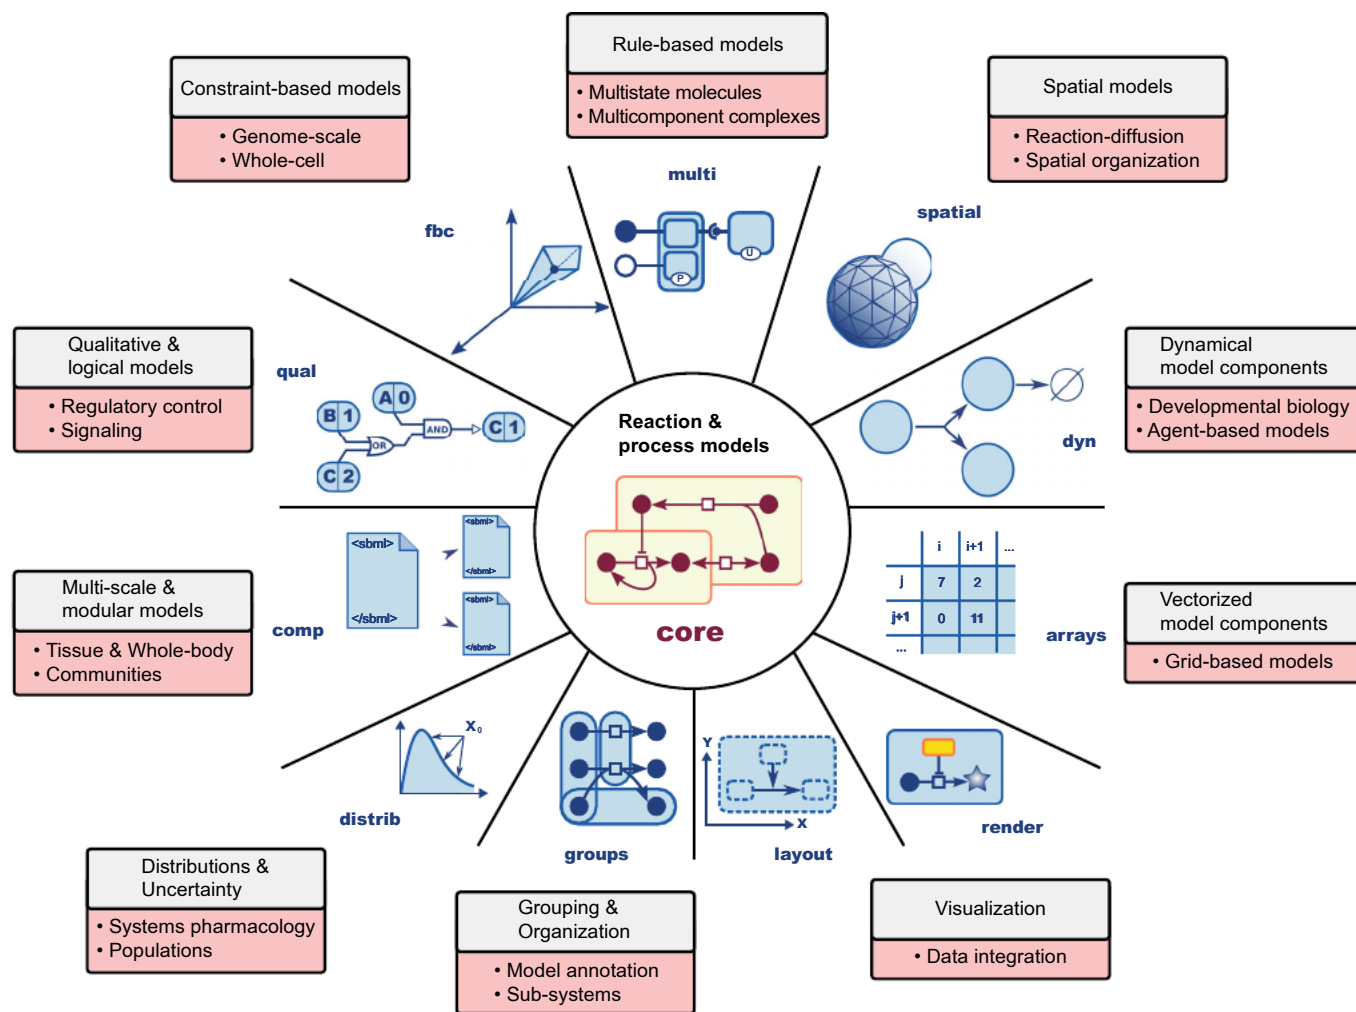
Rule-based models
• Multistate molecules
• Multicomponent complexes

Constraint-based models
• Genome-scale
• Whole-cell

Spatial models
• Reaction-diffusion
• Spatial organization

multi

fbc

spatial

U

P

Qualitative & logical models
• Regulatory control
• Signaling

qual

B 1

A 0

AND

C 1

OR

C 2

Reaction & process models

core

Dynamical model components
• Developmental biology
• Agent-based models

dyn

<sbml>

</sbml>

<sbml>

</sbml>

<sbml>

</sbml>

comp

Multi-scale & modular models
• Tissue & Whole-body
• Communities

| | i | i+1 | ... |
|---|---|---|---|
| j | 7 | 2 | |
| j+1 | 0 | 11 | |
| ... | | | |

arrays

Vectorized model components
• Grid-based models

$X_0$

distrib

groups

Y

X

layout

render

Distributions & Uncertainty
• Systems pharmacology
• Populations

Grouping & Organization
• Model annotation
• Sub-systems

Visualization
• Data integration